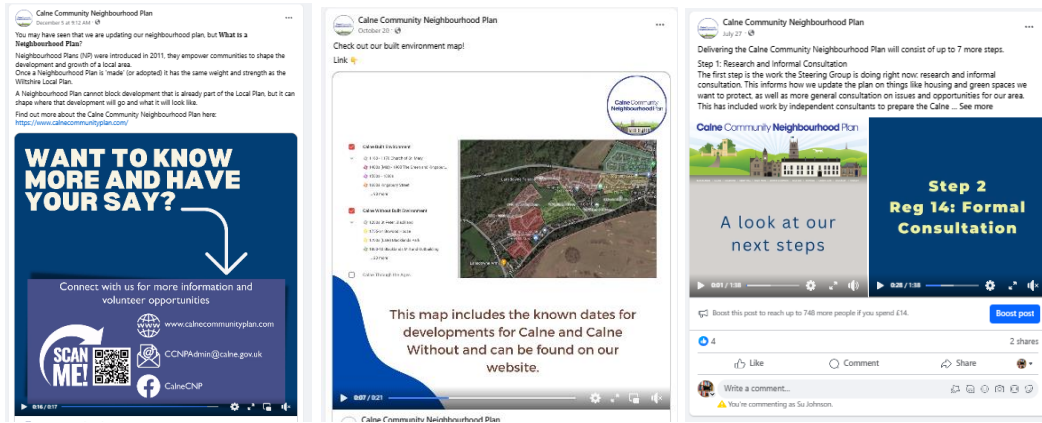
Calne Community Neighbourhood Plan
December 5 at 9:12 AM

You may have seen that we are updating our neighbourhood plan, but What is a Neighbourhood Plan?

Neighbourhood Plans (NP) were introduced in 2011, they empower communities to shape the development and growth of a local area.

Once a Neighbourhood Plan is 'made' (or adopted) it has the same weight and strength as the Wiltshire Local Plan.

A Neighbourhood Plan cannot block development that is already part of the Local Plan, but it can shape where that development will go and what it will look like.

Find out more about the Calne Community Neighbourhood Plan here:
https://www.calnecommunityplan.com/

WANT TO KNOW MORE AND HAVE YOUR SAY?

Connect with us for more information and volunteer opportunities

SCAN ME!

www.calnecommunityplan.com
CCNPAdmin@calne.gov.uk
CalneCNP

0:16 / 0:17

Calne Community Neighbourhood Plan
October 20

Check out our built environment map!
Link 👇

Calne Community Neighbourhood Plan

Calne Built Environment
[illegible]
Calne Without Built Environment
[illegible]
Calne Through the Ages

This map includes the known dates for developments for Calne and Calne Without and can be found on our website.

0:07 / 0:21

Calne Community Neighbourhood Plan

Calne Community Neighbourhood Plan
July 27

Delivering the Calne Community Neighbourhood Plan will consist of up to 7 more steps.

Step 1: Research and Informal Consultation
The first step is the work the Steering Group is doing right now: research and informal consultation. This informs how we update the plan on things like housing and green spaces we want to protect, as well as more general consultation on issues and opportunities for our area. This has included work by independent consultants to prepare the Calne ... See more

Calne Community Neighbourhood Plan

A look at our next steps

0:01 / 1:38

Step 2
Reg 14: Formal Consultation

0:28 / 1:38

Boost this post to reach up to 748 more people if you spend £14.
Boost post

4
2 shares

Like
Comment
Share

Write a comment...
You're commenting as Su Johnson.